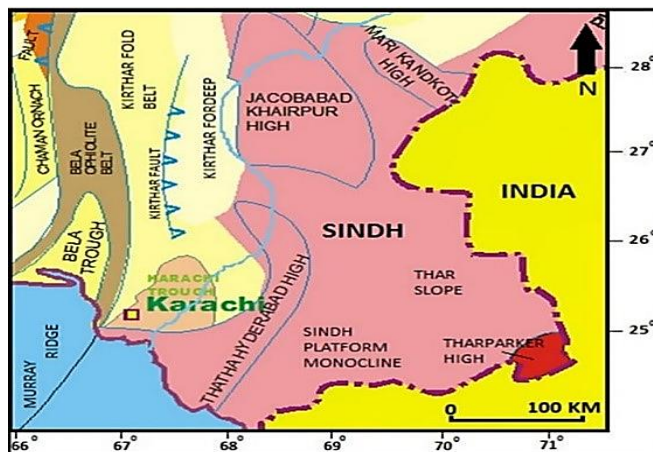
FAULT
CHAMAN ORNACH
BELA OPHIOLITE BELT
KIRTHAR FOLD BELT
KIRTHAR FAULT
KIRTHAR FOREDEEP
JACOBABAD KHAIRPUR HIGH
MARI KANDKOT HIGH
N
28°
27°
INDIA
SINDH
26°
BELA TROUGH
KARACHI TROUGH
Karachi
THAR SLOPE
25°
MURRAY RIDGE
THATHA HYDERABAD HIGH
SINDH PLATFORM MONOCLINE
THARPARKER HIGH
0
100 KM
66°
67°
68°
69°
70°
71°